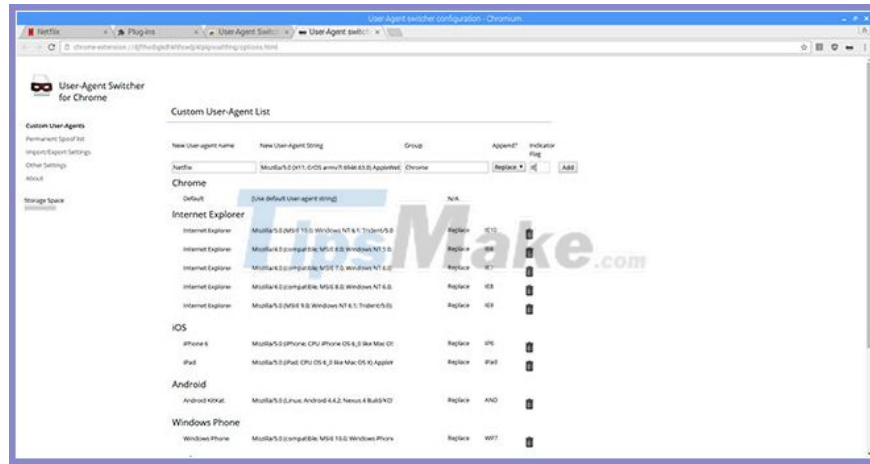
User-Agent switcher configuration - Chromium

Netflix | Plug-ins | User-Agent Switch | User-Agent Switch

chrome-extension://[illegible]/options.html

User-Agent Switcher for Chrome

Custom User-Agents
Permanent Spoof list
Import/Export Settings
Other Settings
About

Storage Space

Custom User-Agent List

| New User-agent name | New User-Agent String | Group | Append? | Indicator Flag | |
|---|---|---|---|---|---|
| Netflix | Mozilla/5.0 (X11; CrOS armv7l 6946.63.0) AppleWel | Chrome | Replace | nf | Add |

Chrome

| Default | [Use default User-agent string] | N/A | |
|---|---|---|---|

Internet Explorer

| Internet Explorer | Mozilla/5.0 (MSIE 10.0; Windows NT 6.1; Trident/5.0 | Replace | IE10 |
|---|---|---|---|
| Internet Explorer | Mozilla/4.0 (compatible; MSIE 6.0; Windows NT 5.0 | Replace | IE6 |
| Internet Explorer | Mozilla/4.0 (compatible; MSIE 7.0; Windows NT 6.0 | Replace | IE7 |
| Internet Explorer | Mozilla/4.0 (compatible; MSIE 8.0; Windows NT 6.0 | Replace | IE8 |
| Internet Explorer | Mozilla/5.0 (MSIE 9.0; Windows NT 6.1; Trident/5.0) | Replace | IE9 |

iOS

| iPhone 6 | Mozilla/5.0 (iPhone; CPU iPhone OS 8_0 like Mac OS | Replace | IP6 |
|---|---|---|---|
| iPad | Mozilla/5.0 (iPad; CPU OS 8_0 like Mac OS X) AppleV | Replace | iPad |

Android

| Android KitKat | Mozilla/5.0 (Linux; Android 4.4.2; Nexus 4 Build/KO | Replace | AND |
|---|---|---|---|

Windows Phone

| Windows Phone | Mozilla/5.0 (compatible; MSIE 10.0; Windows Phone | Replace | WP7 |
|---|---|---|---|

TipsMake.com